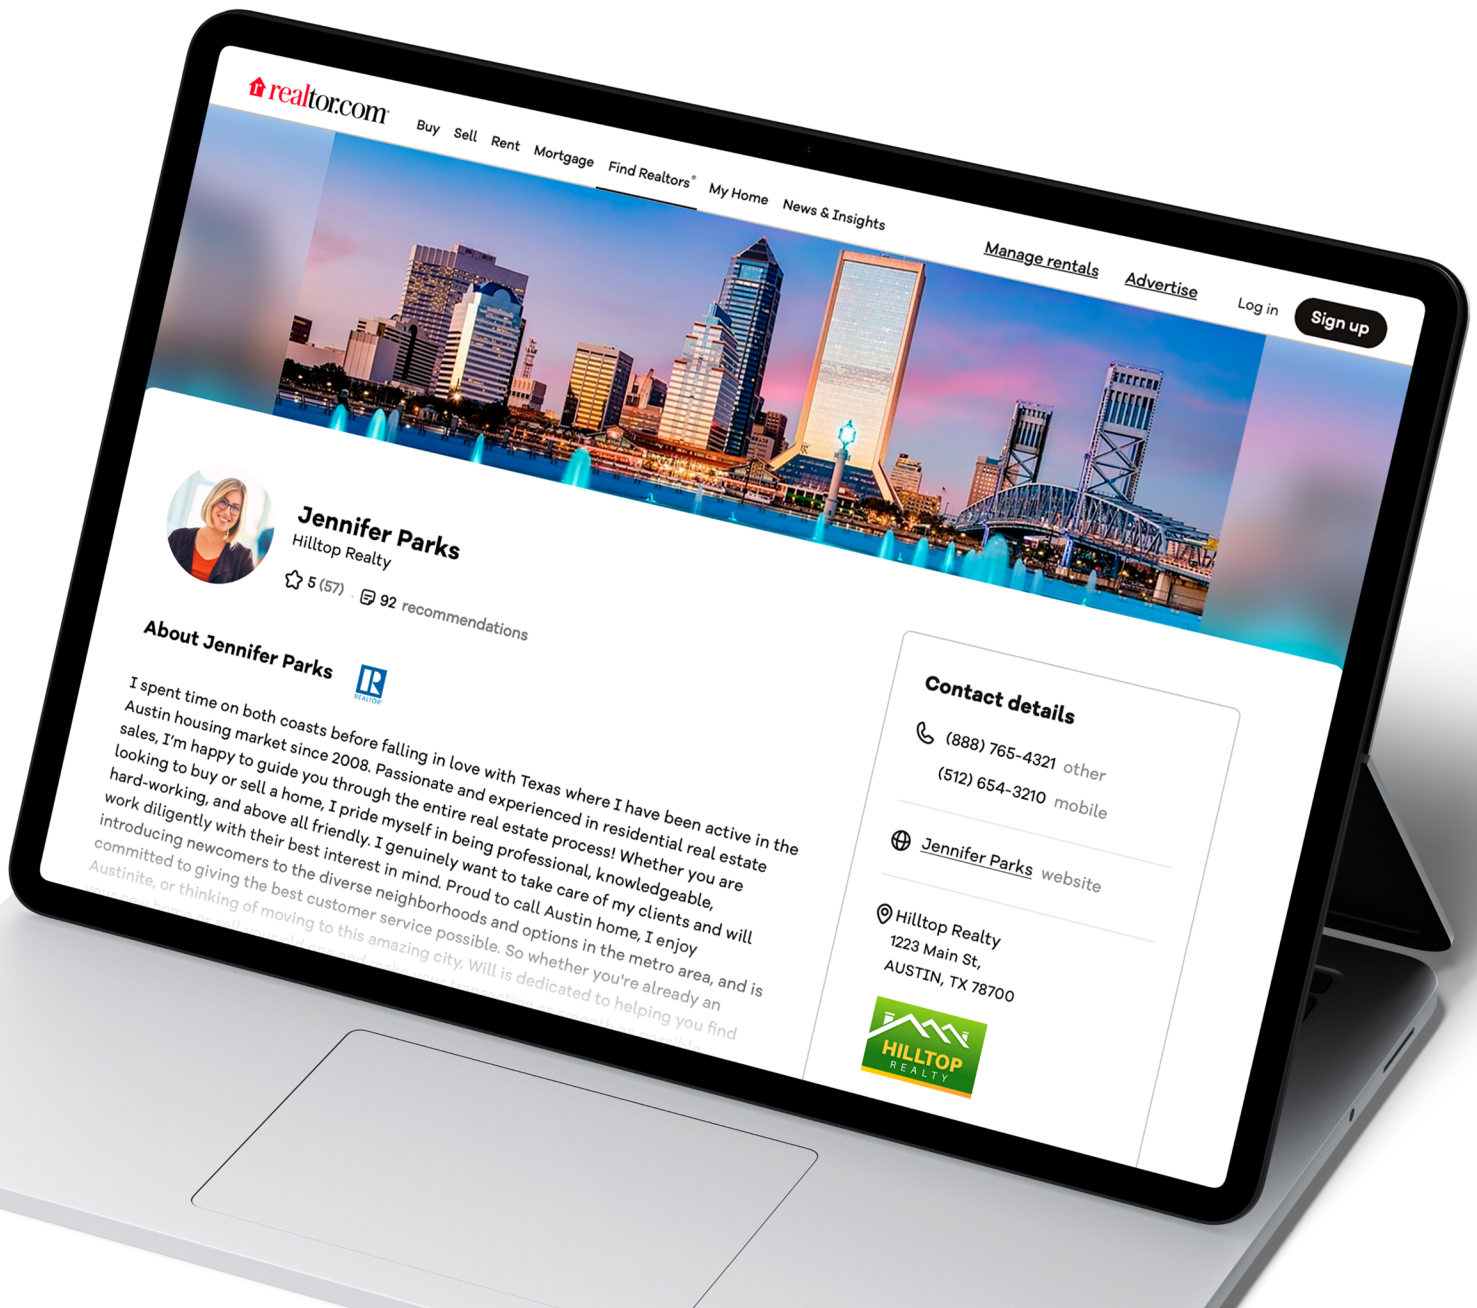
realtor.com

Buy Sell Rent Mortgage Find Realtors® My Home News & Insights

Manage rentals Advertise Log in Sign up

Jennifer Parks
Hilltop Realty

5 (57) · 92 recommendations

About Jennifer Parks

REALTOR®

I spent time on both coasts before falling in love with Texas where I have been active in the Austin housing market since 2008. Passionate and experienced in residential real estate sales, I'm happy to guide you through the entire real estate process! Whether you are looking to buy or sell a home, I pride myself in being professional, knowledgeable, hard-working, and above all friendly. I genuinely want to take care of my clients and will work diligently with their best interest in mind. Proud to call Austin home, I enjoy introducing newcomers to the diverse neighborhoods and options in the metro area, and is committed to giving the best customer service possible. So whether you're already an Austinite, or thinking of moving to this amazing city, Will is dedicated to helping you find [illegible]

Contact details

(888) 765-4321 other

(512) 654-3210 mobile

Jennifer Parks website

Hilltop Realty
1223 Main St,
AUSTIN, TX 78700

HILLTOP
REALTY